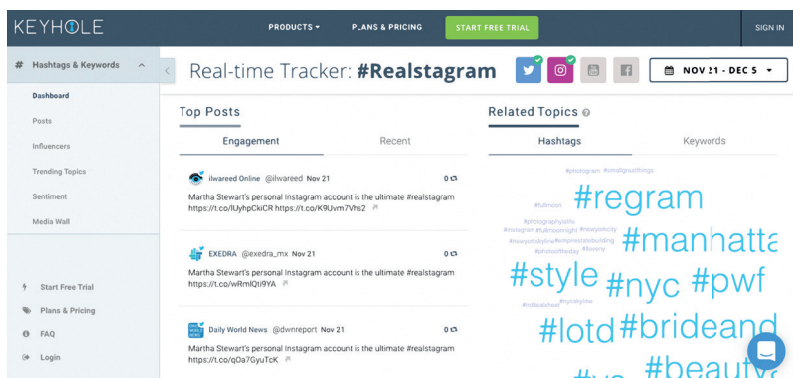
KEYHOLE

PRODUCTS ▾ PLANS & PRICING START FREE TRIAL SIGN IN

# Hashtags & Keywords

Dashboard
Posts
Influencers
Trending Topics
Sentiment
Media Wall

Start Free Trial
Plans & Pricing
FAQ
Login

Real-time Tracker: #Realstagram

NOV 21 - DEC 5

Top Posts

Engagement Recent

ilwareed Online @ilwareed Nov 21 0
Martha Stewart's personal Instagram account is the ultimate #realstagram https://t.co/lUyhpCkiCR https://t.co/K9Uvm7Vhs2

EXEDRA @exedra_mx Nov 21 0
Martha Stewart's personal Instagram account is the ultimate #realstagram https://t.co/wRmlQti9YA

Daily World News @dwnreport Nov 21 0
Martha Stewart's personal Instagram account is the ultimate #realstagram https://t.co/qOa7GyuTcK

Related Topics

Hashtags Keywords

#photogram #smallgreatthings
#regram
#fullmoon
#photographylife
#manhatta
#instagram #fullmoonnight #newyorkcity
#newyorkskyline #empirestatebuilding
#photooftheday #lovenyc
#style #nyc #pwf
#nycskyline
#lotd #brideand
#beauty